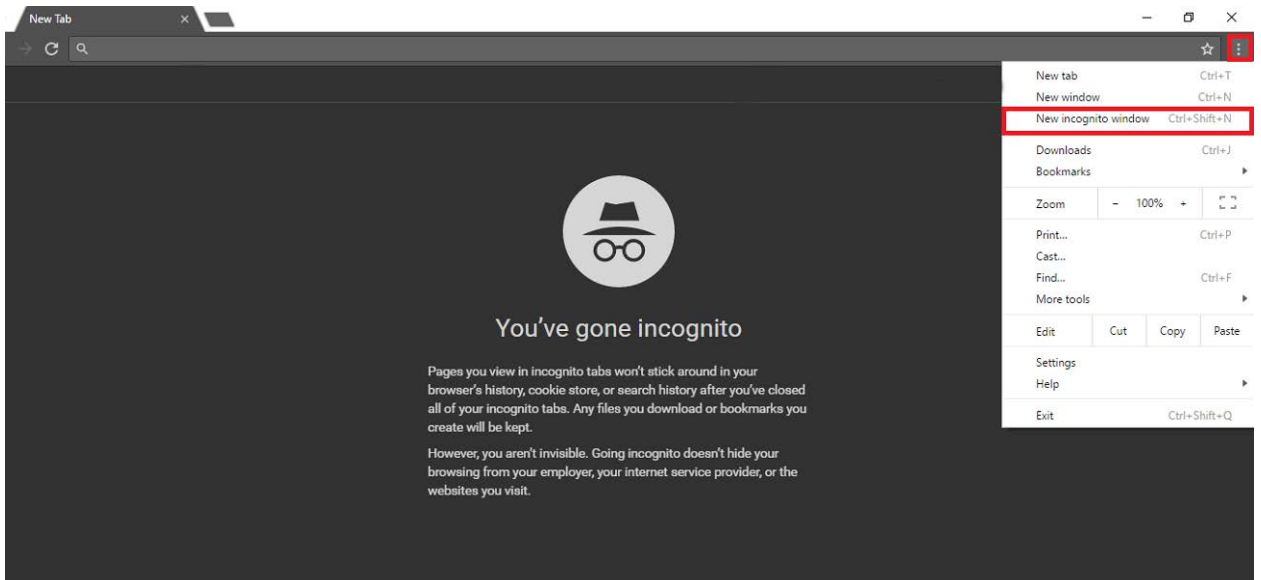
New Tab ×

New tab Ctrl+T
New window Ctrl+N
New incognito window Ctrl+Shift+N
Downloads Ctrl+J
Bookmarks
Zoom – 100% +
Print... Ctrl+P
Cast...
Find... Ctrl+F
More tools
Edit Cut Copy Paste
Settings
Help
Exit Ctrl+Shift+Q

You've gone incognito

Pages you view in incognito tabs won't stick around in your browser's history, cookie store, or search history after you've closed all of your incognito tabs. Any files you download or bookmarks you create will be kept.

However, you aren't invisible. Going incognito doesn't hide your browsing from your employer, your internet service provider, or the websites you visit.